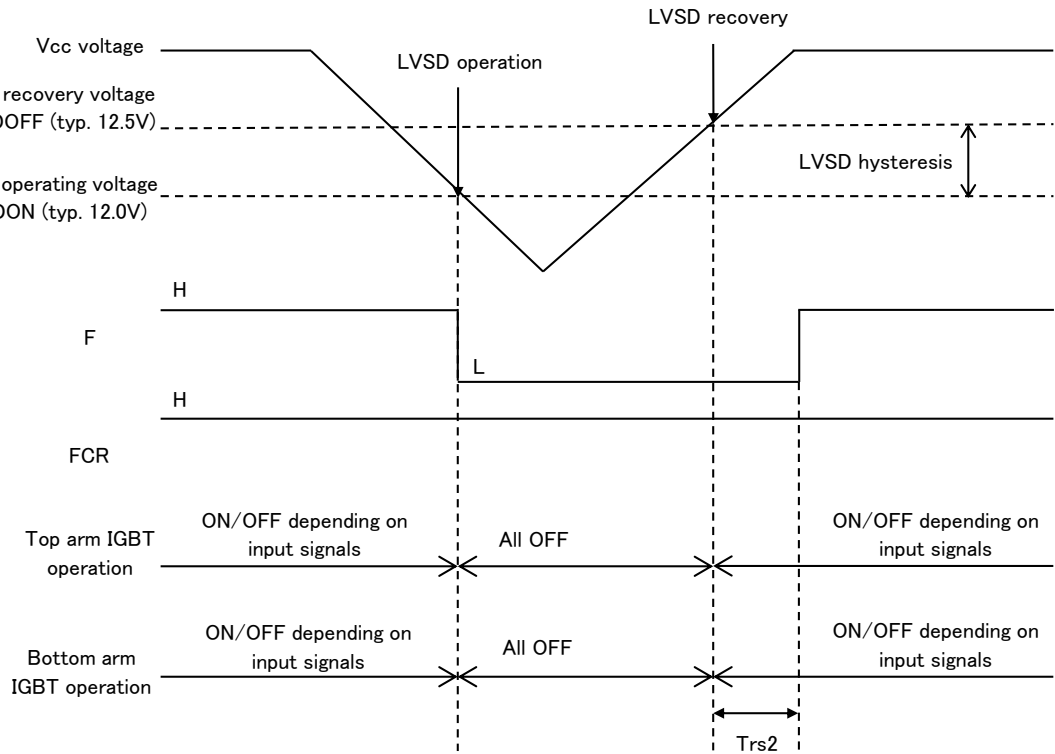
Vcc voltage

LVSD operation

LVSD recovery

recovery voltage
OFF (typ. 12.5V)

operating voltage
ON (typ. 12.0V)

LVSD hysteresis

H

F

L

H

FCR

Top arm IGBT operation

ON/OFF depending on input signals

All OFF

ON/OFF depending on input signals

Bottom arm IGBT operation

ON/OFF depending on input signals

All OFF

ON/OFF depending on input signals

Trs2